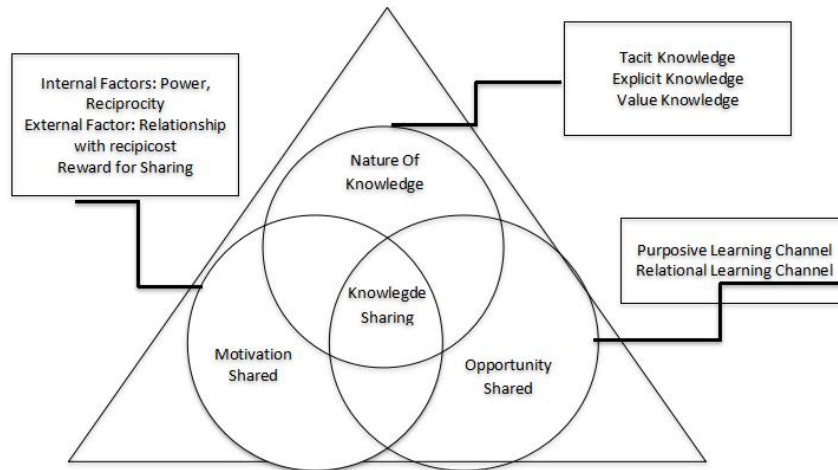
Internal Factors: Power, Reciprocity
External Factor: Relationship with recipicost
Reward for Sharing

Tacit Knowledge
Explicit Knowledge
Value Knowledge

Nature Of Knowledge

Purposive Learning Channel
Relational Learning Channel

Knowlegde Sharing

Motivation Shared

Opportunity Shared